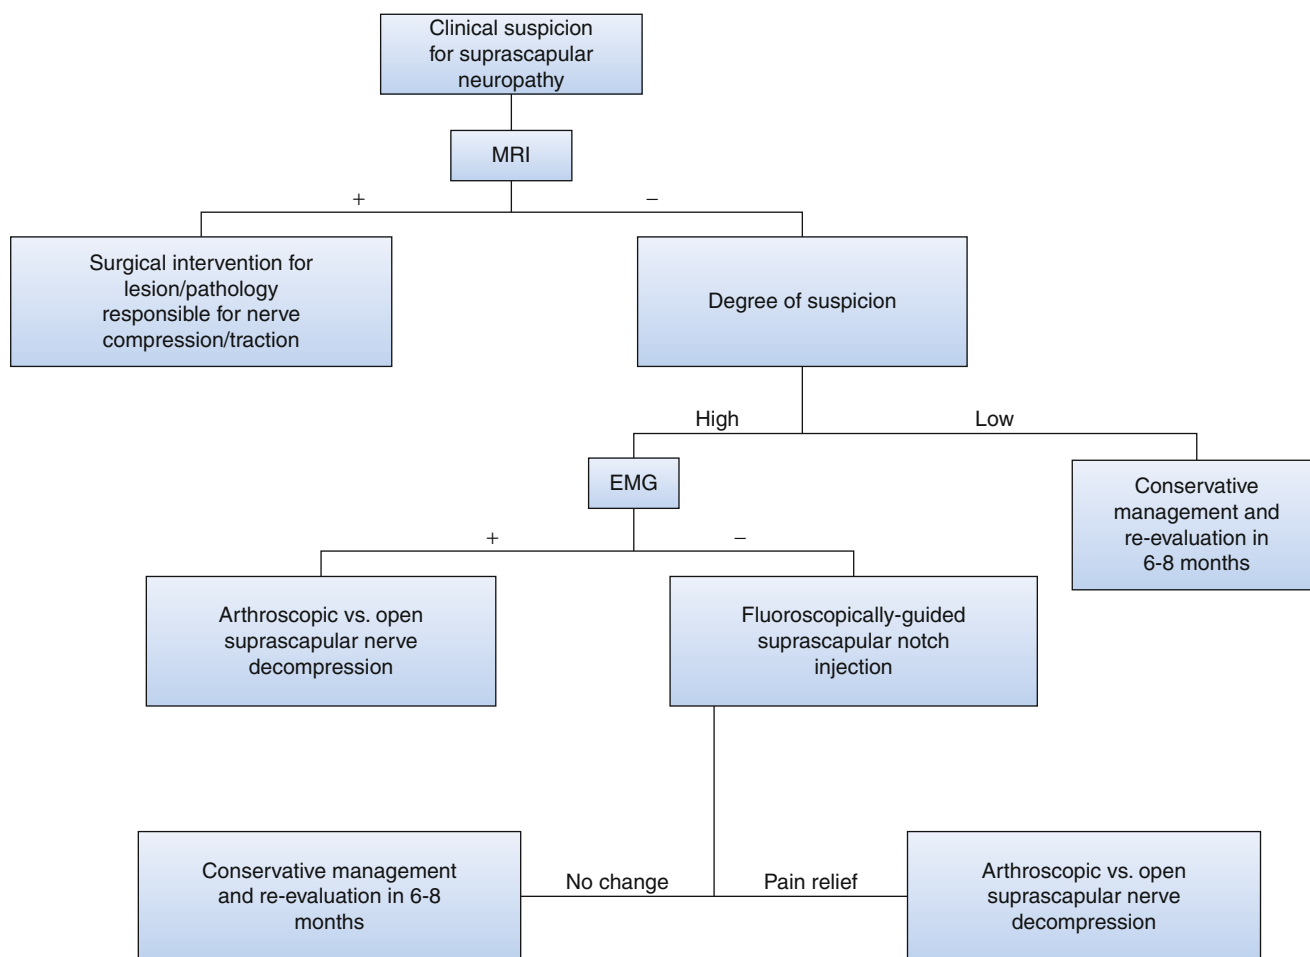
Clinical suspicion for suprascapular neuropathy

MRI

+

−

Surgical intervention for lesion/pathology responsible for nerve compression/traction

Degree of suspicion

High

Low

EMG

Conservative management and re-evaluation in 6-8 months

+

−

Arthroscopic vs. open suprascapular nerve decompression

Fluoroscopically-guided suprascapular notch injection

Conservative management and re-evaluation in 6-8 months

No change

Pain relief

Arthroscopic vs. open suprascapular nerve decompression